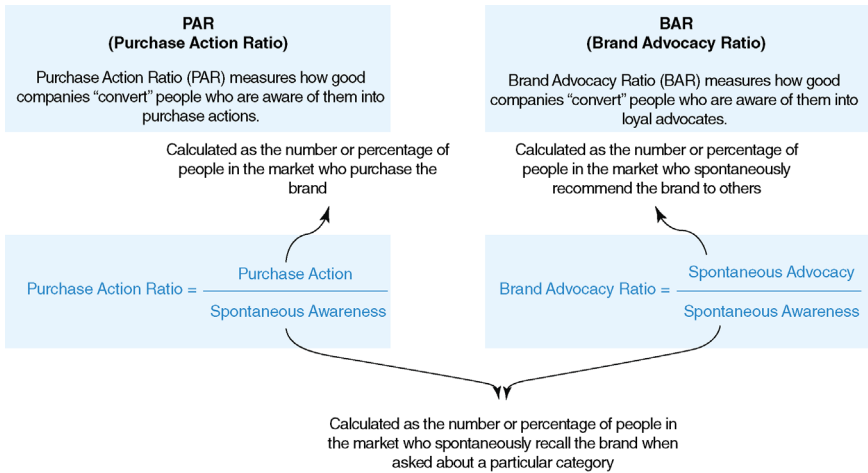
PAR
(Purchase Action Ratio)

Purchase Action Ratio (PAR) measures how good companies "convert" people who are aware of them into purchase actions.

BAR
(Brand Advocacy Ratio)

Brand Advocacy Ratio (BAR) measures how good companies "convert" people who are aware of them into loyal advocates.

Calculated as the number or percentage of people in the market who purchase the brand

Calculated as the number or percentage of people in the market who spontaneously recommend the brand to others

Purchase Action Ratio = $\frac{\text{Purchase Action}}{\text{Spontaneous Awareness}}$

Brand Advocacy Ratio = $\frac{\text{Spontaneous Advocacy}}{\text{Spontaneous Awareness}}$

Calculated as the number or percentage of people in the market who spontaneously recall the brand when asked about a particular category